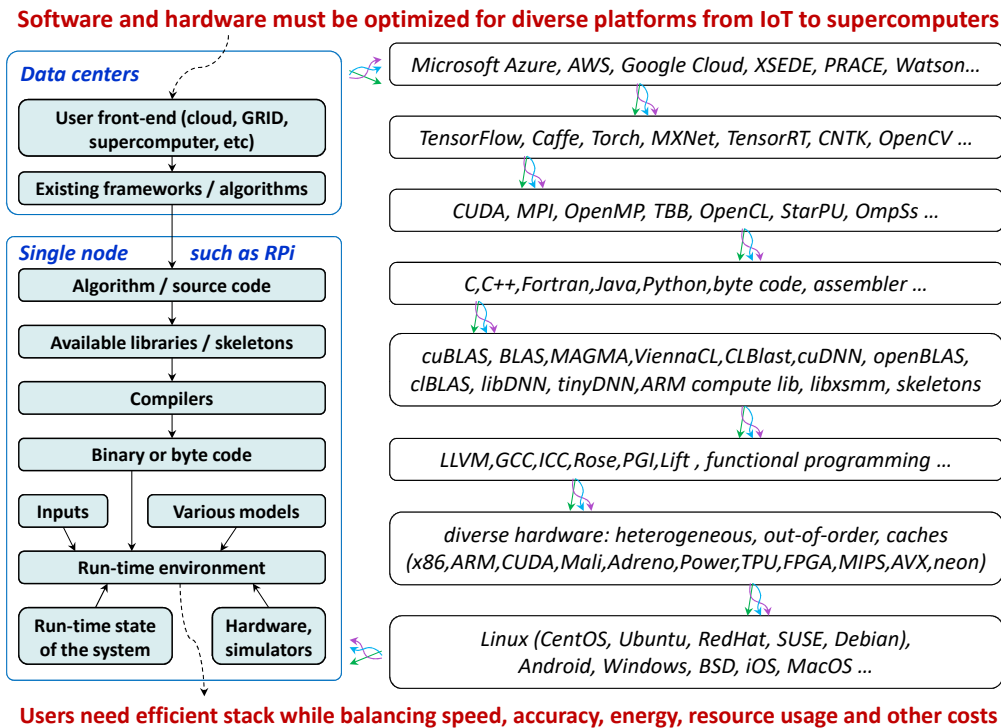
Software and hardware must be optimized for diverse platforms from IoT to supercomputers

Data centers

User front-end (cloud, GRID, supercomputer, etc)

Existing frameworks / algorithms

Single node such as RPi

Algorithm / source code

Available libraries / skeletons

Compilers

Binary or byte code

Inputs

Various models

Run-time environment

Run-time state of the system

Hardware, simulators

Microsoft Azure, AWS, Google Cloud, XSEDE, PRACE, Watson…

TensorFlow, Caffe, Torch, MXNet, TensorRT, CNTK, OpenCV …

CUDA, MPI, OpenMP, TBB, OpenCL, StarPU, OmpSs …

C,C++,Fortran,Java,Python,byte code, assembler …

cuBLAS, BLAS,MAGMA,ViennaCL,CLBlast,cuDNN, openBLAS, clBLAS, libDNN, tinyDNN,ARM compute lib, libxsmm, skeletons

LLVM,GCC,ICC,Rose,PGI,Lift , functional programming …

diverse hardware: heterogeneous, out-of-order, caches (x86,ARM,CUDA,Mali,Adreno,Power,TPU,FPGA,MIPS,AVX,neon)

Linux (CentOS, Ubuntu, RedHat, SUSE, Debian), Android, Windows, BSD, iOS, MacOS …

Users need efficient stack while balancing speed, accuracy, energy, resource usage and other costs